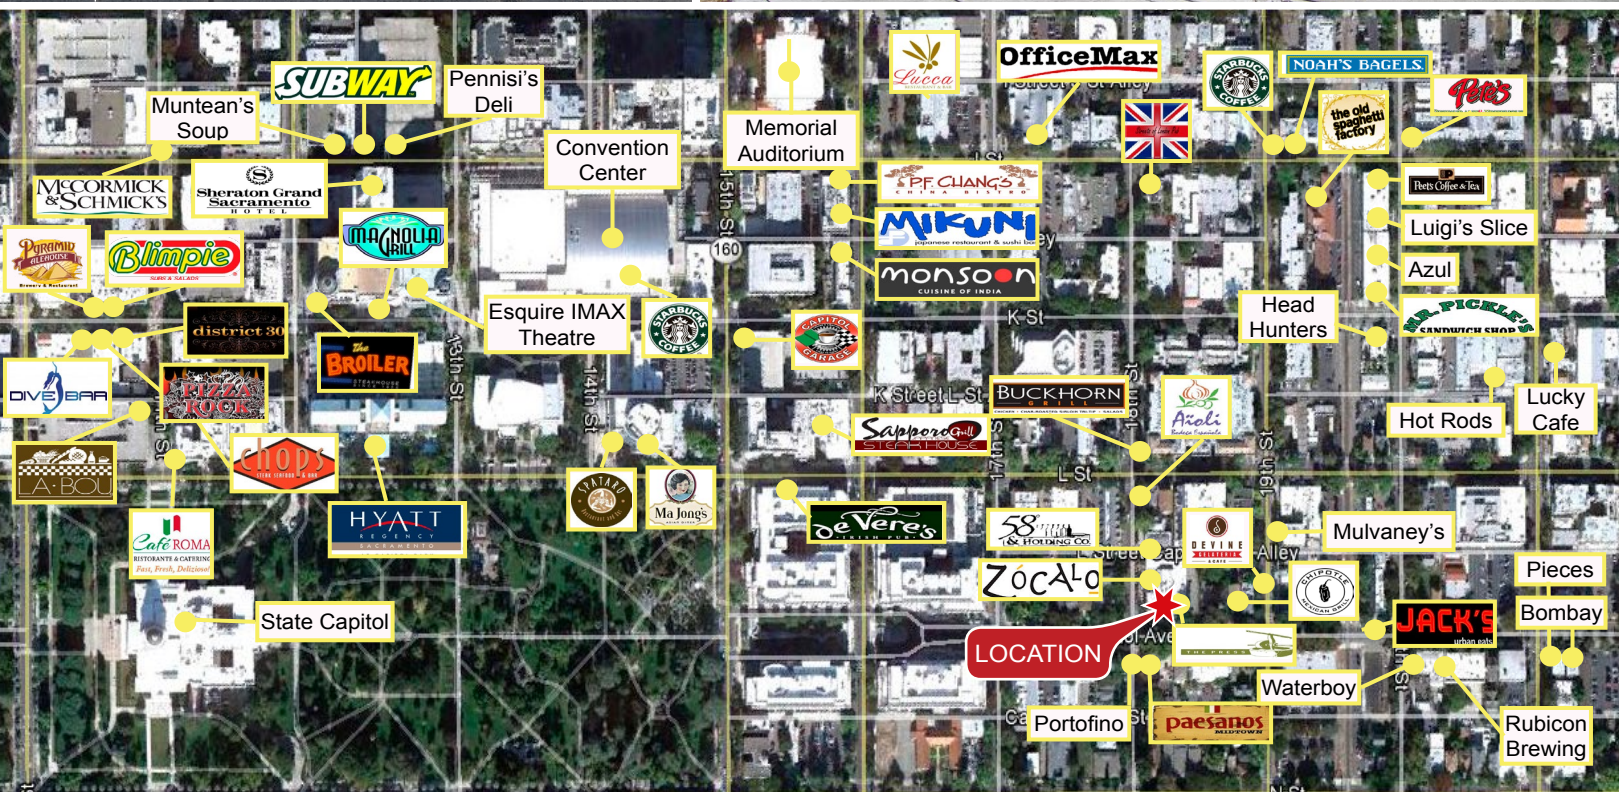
SUBWAY
Pennisi's Deli
Muntean's Soup
McCORMICK & SCHMICK'S
Sheraton Grand Sacramento HOTEL
Convention Center
Memorial Auditorium
Lucca
OfficeMax
STARBUCKS COFFEE
NOAH'S BAGELS
Pete's
the old spaghetti factory
P.F. CHANG'S
MIKUNI japanese restaurant & sushi bar
monsoon CUISINE OF INDIA
Peets Coffee & Tea
Luigi's Slice
Azul
Pyramid ALEHOUSE
Blimpie SUBS & SALADS
MAGNOLIA GRILL
15th St
160
Esquire IMAX Theatre
STARBUCKS COFFEE
CAPITOL GARAGE
K St
Head Hunters
MR. PICKLE'S SANDWICH SHOP
Lucky Cafe
Hot Rods
district 30
DIVE BAR
PIZZA ROCK
The BROILER STEAKHOUSE
13th St
14th St
K Street
L St
BUCKHORN GRILL
Sapporo Grill STEAK HOUSE
Aioli
16th St
17th St
19th St
L St
LA BOU
chops
HYATT REGENCY SACRAMENTO
ZAPATARO
Ma Jong's
de Vere's IRISH PUB
58 Degrees & Holding Co.
DEVINE
Mulvaney's
Café ROMA RISTORANTE & CATERING Fast, Fresh, Deliziosi!
ZÓCALO
CHIPOTLE MEXICAN GRILL
Pieces
JACK'S urban eats
Bombay
State Capitol
LOCATION
THE PRESS
Waterboy
Portofino
paesanos MIDTOWN
Rubicon Brewing